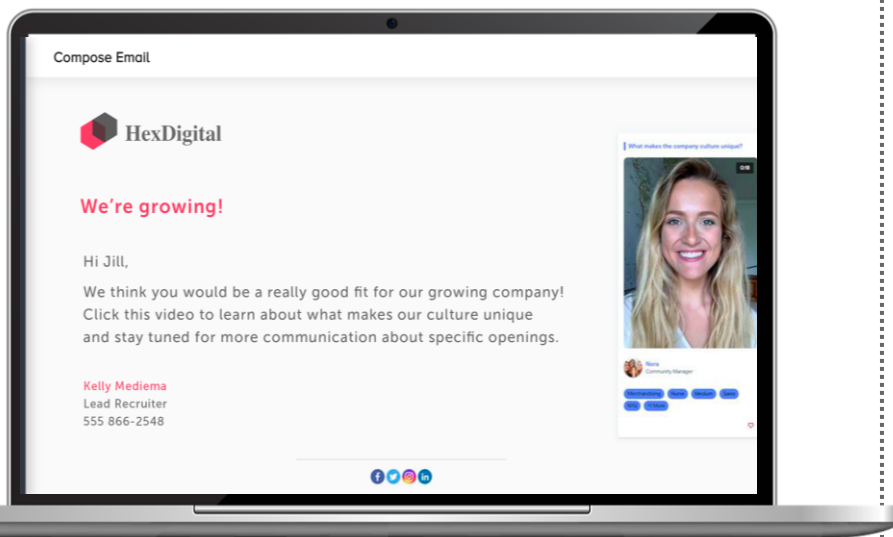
Compose Email

HexDigital

We're growing!

Hi Jill,

We think you would be a really good fit for our growing company! Click this video to learn about what makes our culture unique and stay tuned for more communication about specific openings.

Kelly Mediema
Lead Recruiter
555 866-2548

What makes the company culture unique?

0:18

Nora
Community Manager

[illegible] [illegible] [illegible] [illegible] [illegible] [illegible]